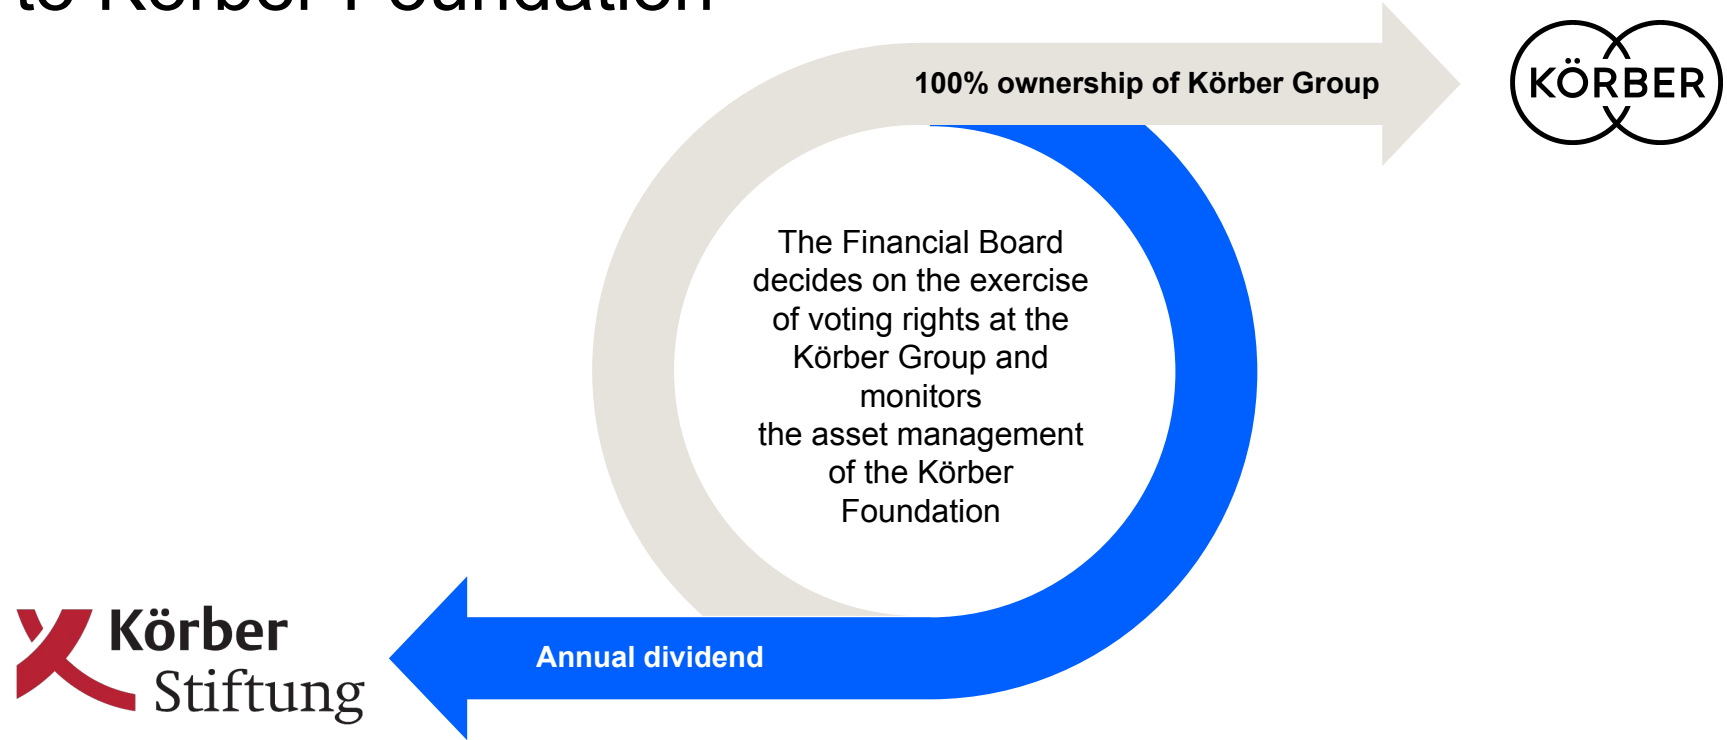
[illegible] Körber Foundation

100% ownership of Körber Group

KÖRBER

The Financial Board decides on the exercise of voting rights at the Körber Group and monitors the asset management of the Körber Foundation

Körber Stiftung

Annual dividend